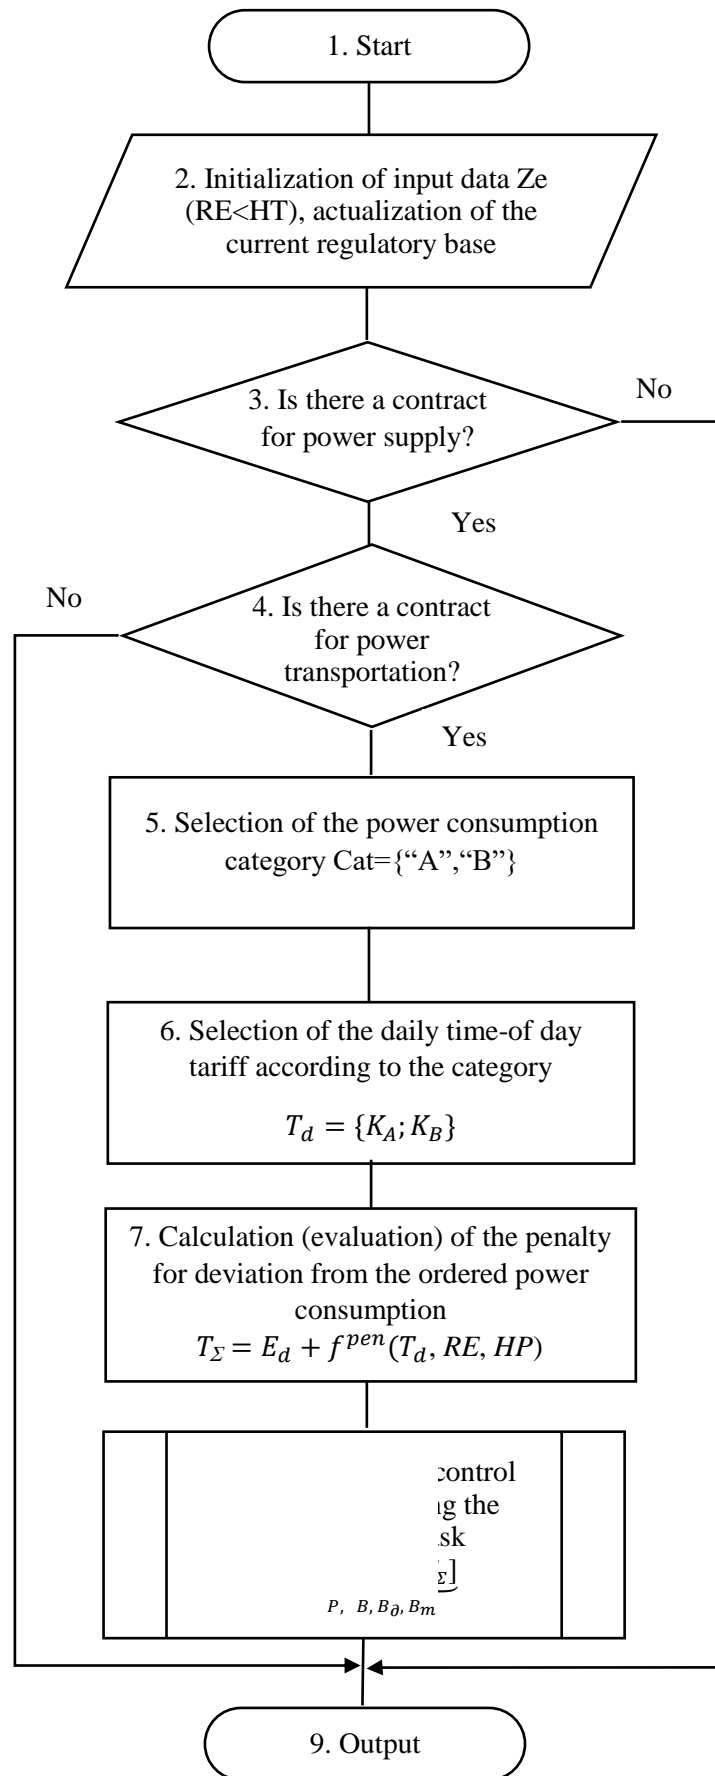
1. Start

2. Initialization of input data Ze (RE<HT), actualization of the current regulatory base

3. Is there a contract for power supply?

No

Yes

No

4. Is there a contract for power transportation?

Yes

5. Selection of the power consumption category Cat={“A”,“B”}

6. Selection of the daily time-of day tariff according to the category

$T_d = \{K_A; K_B\}$

7. Calculation (evaluation) of the penalty for deviation from the ordered power consumption

$T_{\Sigma} = E_d + f^{pen}(T_d, RE, HP)$

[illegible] control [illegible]g the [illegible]sk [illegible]$\Sigma]$

$P, B, B_{\partial}, B_m$

9. Output